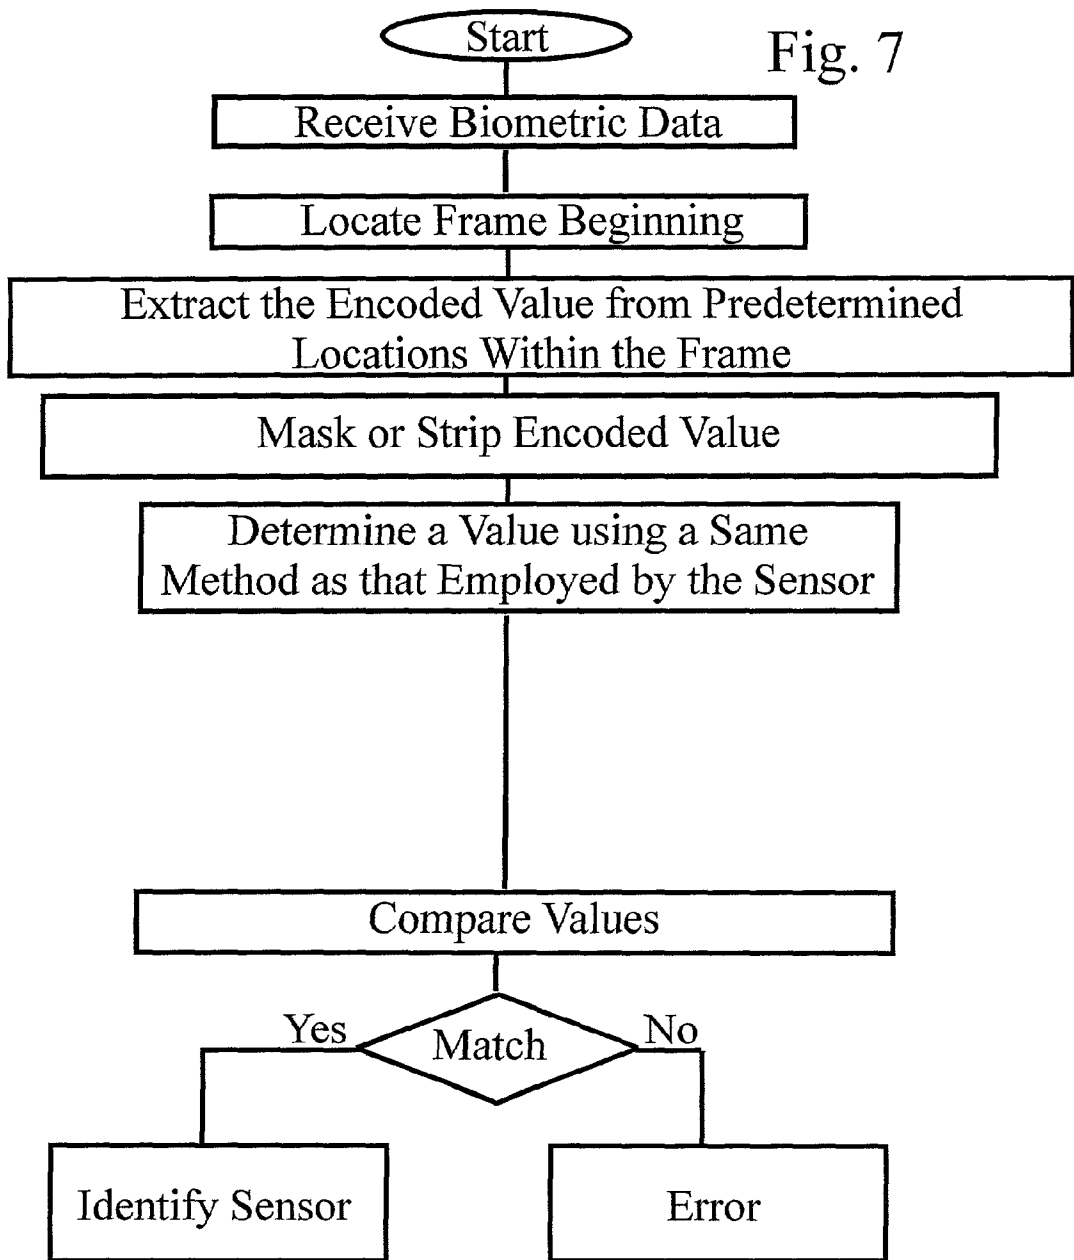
Start

Fig. 7

Receive Biometric Data

Locate Frame Beginning

Extract the Encoded Value from Predetermined Locations Within the Frame

Mask or Strip Encoded Value

Determine a Value using a Same Method as that Employed by the Sensor

Compare Values

Yes

Match

No

Identify Sensor

Error